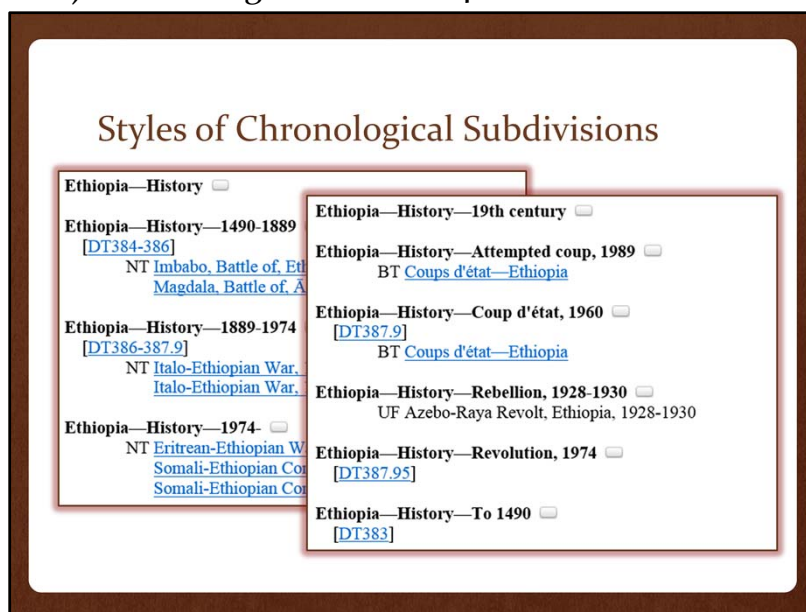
Styles of Chronological Subdivisions

Ethiopia—History

Ethiopia—History—1490-1889
[DT384-386]
NT Imbabo, Battle of, Eth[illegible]
Magdala, Battle of, Ä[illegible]

Ethiopia—History—1889-1974
[DT386-387.9]
NT Italo-Ethiopian War, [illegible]
Italo-Ethiopian War, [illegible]

Ethiopia—History—1974-
NT Eritrean-Ethiopian W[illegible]
Somali-Ethiopian Co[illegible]
Somali-Ethiopian Co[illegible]

Ethiopia—History—19th century

Ethiopia—History—Attempted coup, 1989
BT Coups d'état—Ethiopia

Ethiopia—History—Coup d'état, 1960
[DT387.9]
BT Coups d'état—Ethiopia

Ethiopia—History—Rebellion, 1928-1930
UF Azebo-Raya Revolt, Ethiopia, 1928-1930

Ethiopia—History—Revolution, 1974
[DT387.95]

Ethiopia—History—To 1490
[DT383]